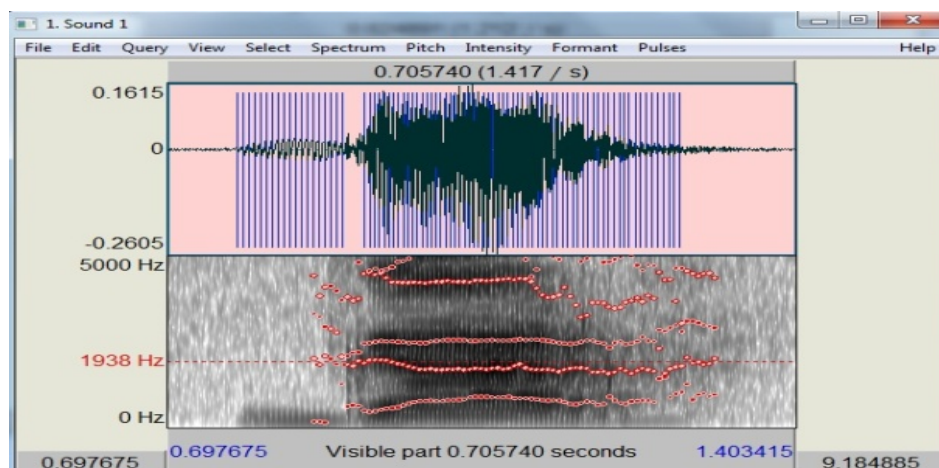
1. Sound 1

File Edit Query View Select Spectrum Pitch Intensity Formant Pulses Help

0.705740 (1.417 / s)

0.1615

0

-0.2605

5000 Hz

1938 Hz

0 Hz

0.697675 Visible part 0.705740 seconds 1.403415

0.697675

9.184885